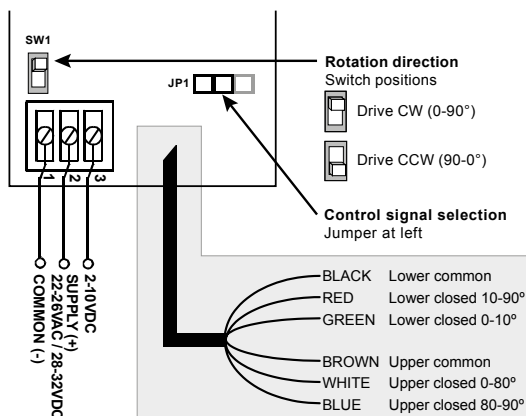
SW1

JP1

Rotation direction
Switch positions

Drive CW (0-90°)

Drive CCW (90-0°)

1 2 3

Control signal selection
Jumper at left

COMMON (-)

SUPPLY (+)
22-26VAC / 28-32VDC

2-10VDC

BLACK Lower common
RED Lower closed 10-90º
GREEN Lower closed 0-10º

BROWN Upper common
WHITE Upper closed 0-80º
BLUE Upper closed 80-90º